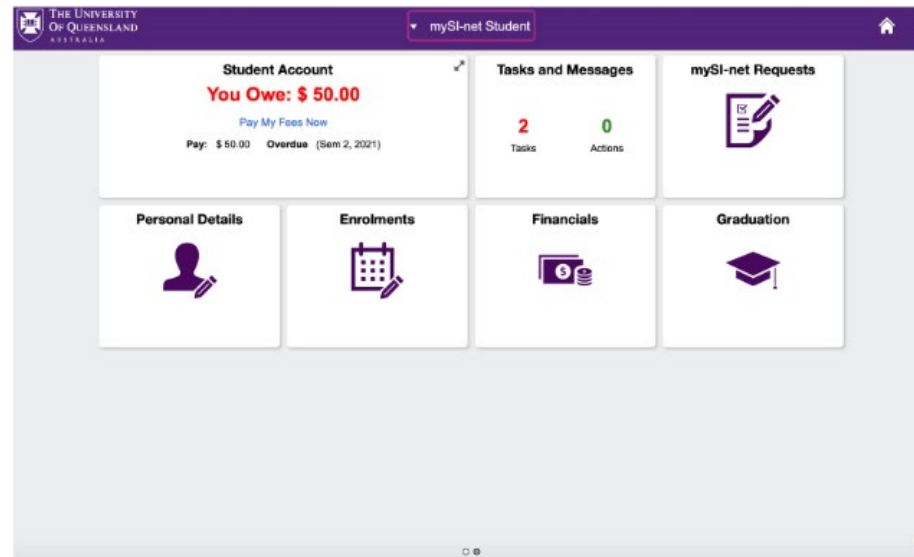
THE UNIVERSITY OF QUEENSLAND AUSTRALIA

▾ mySI-net Student

Student Account

You Owe: $ 50.00

Pay My Fees Now

Pay: $ 50.00 Overdue (Sem 2, 2021)

Tasks and Messages

2 Tasks

0 Actions

mySI-net Requests

Personal Details

Enrolments

Financials

Graduation